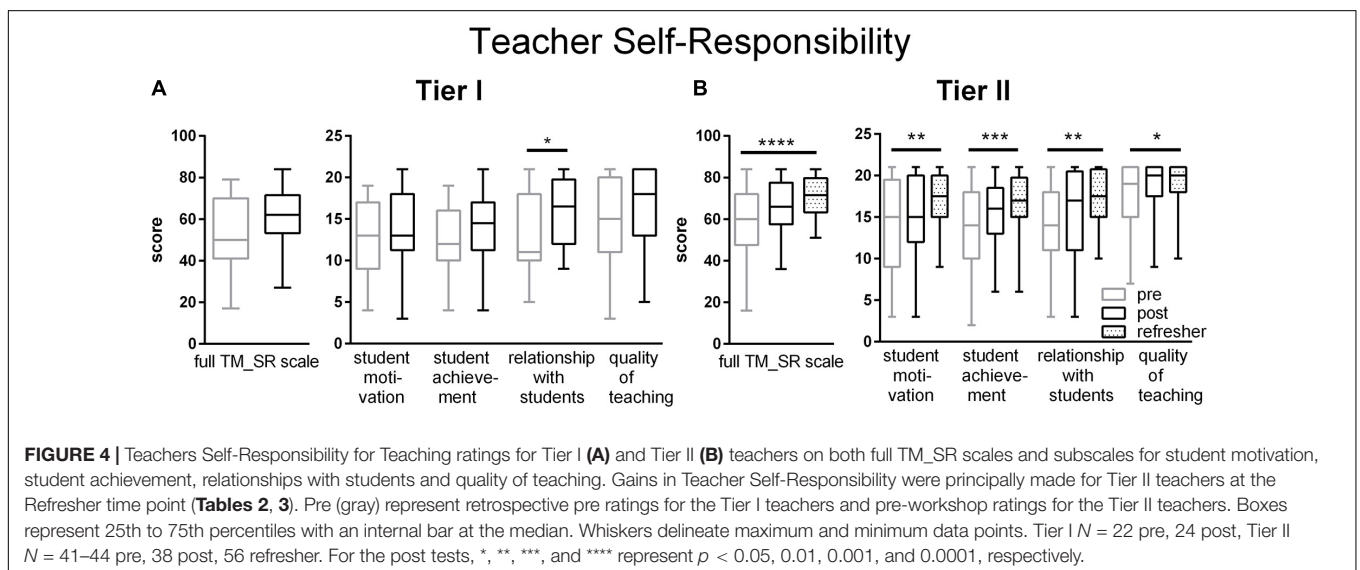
Teacher Self-Responsibility

A

Tier I

score

100
80
60
40
20
0

full TM_SR scale

25
20
15
10
5
0

*

student motivation

student achievement

relationship with students

quality of teaching

B

Tier II

score

100
80
60
40
20
0

****

full TM_SR scale

25
20
15
10
5
0

**

***

**

*

pre
post
refresher

student motivation

student achievement

relationship with students

quality of teaching

**FIGURE 4 |** Teachers Self-Responsibility for Teaching ratings for Tier I **(A)** and Tier II **(B)** teachers on both full TM_SR scales and subscales for student motivation, student achievement, relationships with students and quality of teaching. Gains in Teacher Self-Responsibility were principally made for Tier II teachers at the Refresher time point (**Tables 2**, **3**). Pre (gray) represent retrospective pre ratings for the Tier I teachers and pre-workshop ratings for the Tier II teachers. Boxes represent 25th to 75th percentiles with an internal bar at the median. Whiskers delineate maximum and minimum data points. Tier I $N$ = 22 pre, 24 post, Tier II $N$ = 41–44 pre, 38 post, 56 refresher. For the post tests, *, **, ***, and **** represent $p < 0.05$, 0.01, 0.001, and 0.0001, respectively.